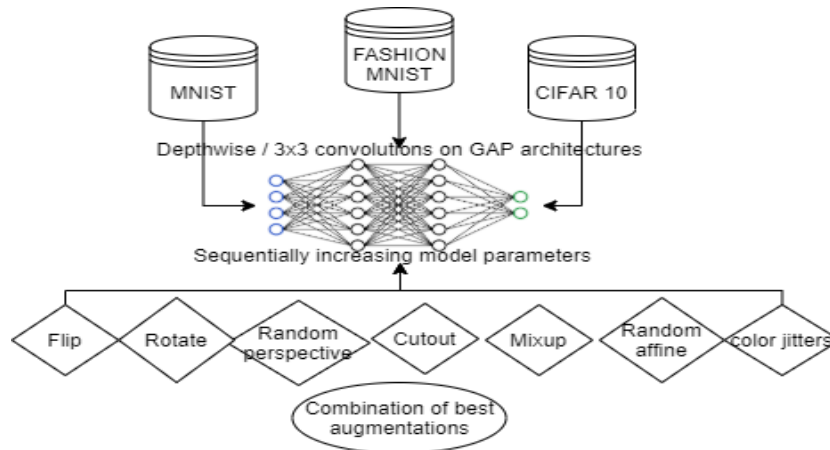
MNIST

FASHION MNIST

CIFAR 10

Depthwise / 3x3 convolutions on GAP architectures

Sequentially increasing model parameters

Flip

Rotate

Random perspective

Cutout

Mixup

Random affine

color jitters

Combination of best augmentations